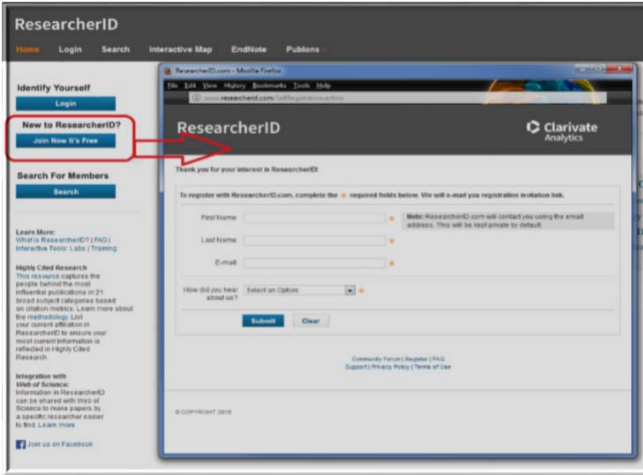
ResearcherID

Home Login Search Interactive Map EndNote Publons

Identify Yourself

Login

New to ResearcherID?

Join Now It's Free

Search For Members

Search

Learn More:
What is ResearcherID? | FAQ | Interactive Tools: Labs | Training

Highly Cited Research
This resource captures the people behind the most influential publications in 21 broad subject categories based on citation metrics. Learn more about the methodology. List your current affiliation in ResearcherID to ensure your most current information is reflected in Highly Cited Research.

Integration with Web of Science:
Information in ResearcherID can be shared with Web of Science to make papers by a specific researcher easier to find. Learn more

Join us on Facebook

ResearcherID.com - Mozilla Firefox

File Edit View History Bookmarks Tools Help

www.researcherid.com/SelfRegistration.action

ResearcherID

Clarivate Analytics

Thank you for your interest in ResearcherID!

To register with ResearcherID.com, complete the * required fields below. We will e-mail you registration invitation link.

First Name: *

Last Name: *

E-mail: *

Note: ResearcherID.com will contact you using the email address. This will be kept private by default.

How did you hear about us? Select an Option *

Submit Clear

Community Forum | Register | FAQ
Support | Privacy Policy | Terms of Use

© COPYRIGHT 2018